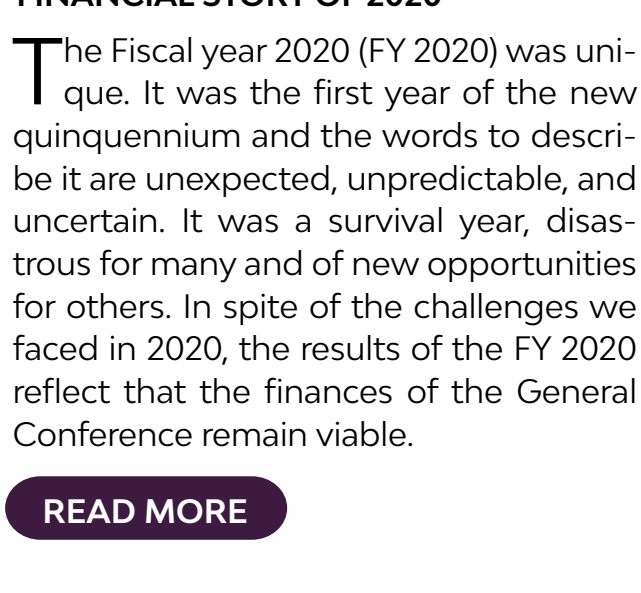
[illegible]

The Fiscal year 2020 (FY 2020) was unique. It was the first year of the new quinquennium and the words to describe it are unexpected, unpredictable, and uncertain. It was a survival year, disastrous for many and of new opportunities for others. In spite of the challenges we faced in 2020, the results of the FY 2020 reflect that the finances of the General Conference remain viable.

READ MORE